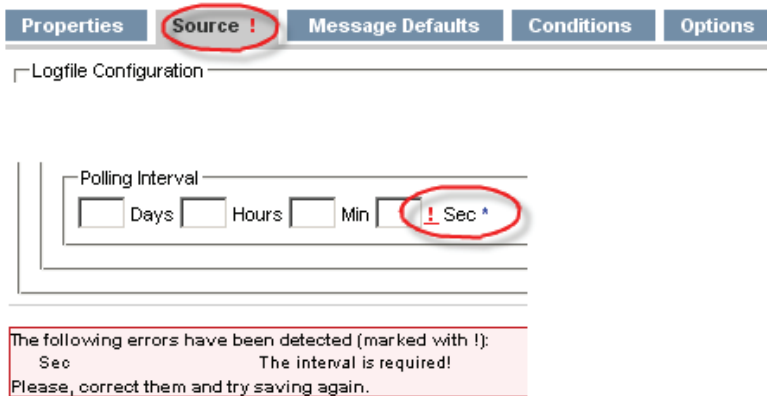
Properties | Source ! | Message Defaults | Conditions | Options

Logfile Configuration

Polling Interval

Days Hours Min ! Sec *

The following errors have been detected (marked with !):
Sec The interval is required!
Please, correct them and try saving again.